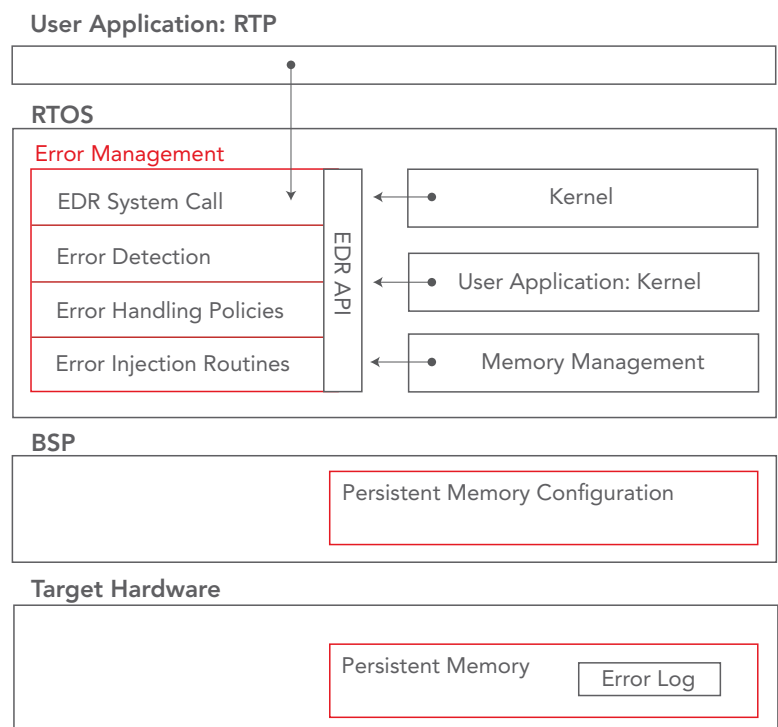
User Application: RTP

RTOS

Error Management

EDR System Call

Error Detection

Error Handling Policies

Error Injection Routines

EDR API

Kernel

User Application: Kernel

Memory Management

BSP

Persistent Memory Configuration

Target Hardware

Persistent Memory

Error Log